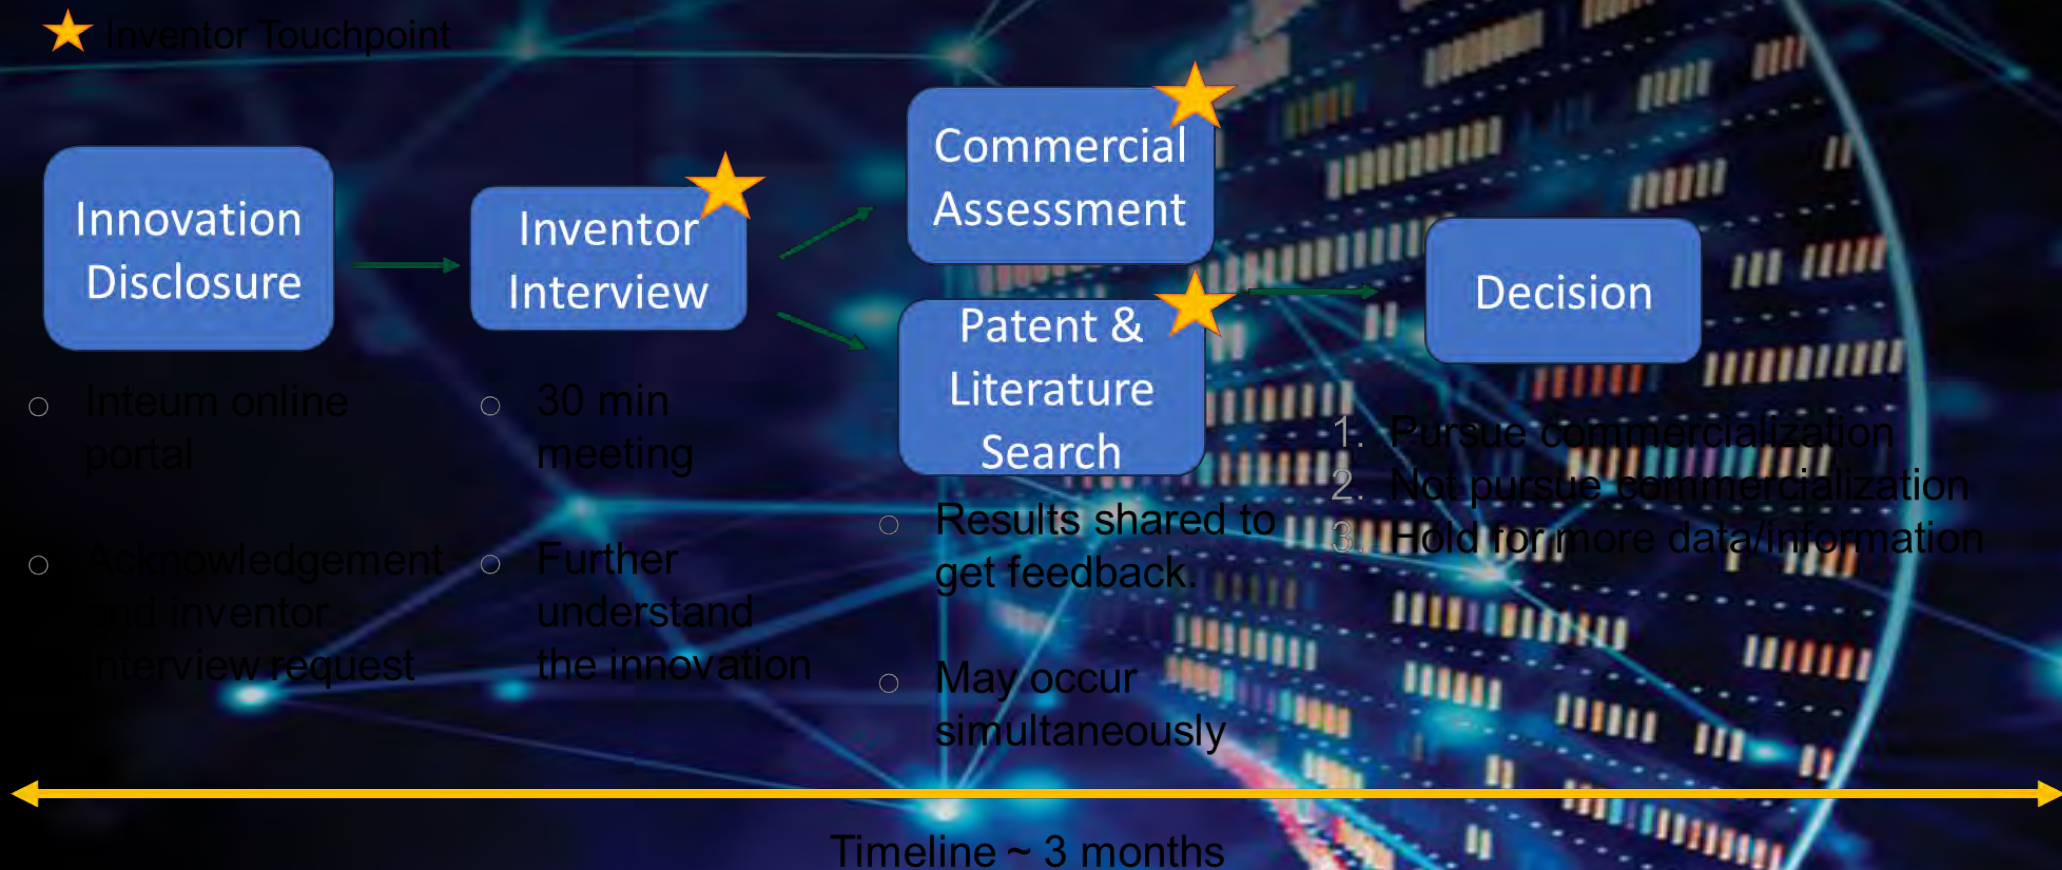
Inventor Touchpoint

Innovation Disclosure

Inventor Interview

Commercial Assessment

Patent & Literature Search

Decision

○ Inteum online portal

○ Acknowledgement and inventor interview request

○ 30 min meeting

○ Further understand the innovation

○ Results shared to get feedback.

○ May occur simultaneously

1. Pursue commercialization
2. Not pursue commercialization
3. Hold for more data/information

Timeline ~ 3 months